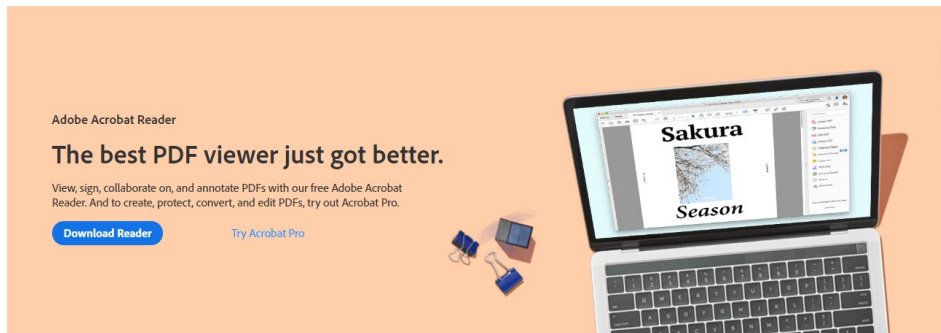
Adobe Acrobat Reader

The best PDF viewer just got better.

View, sign, collaborate on, and annotate PDFs with our free Adobe Acrobat Reader. And to create, protect, convert, and edit PDFs, try out Acrobat Pro.

Download Reader

Try Acrobat Pro

Sakura

Season